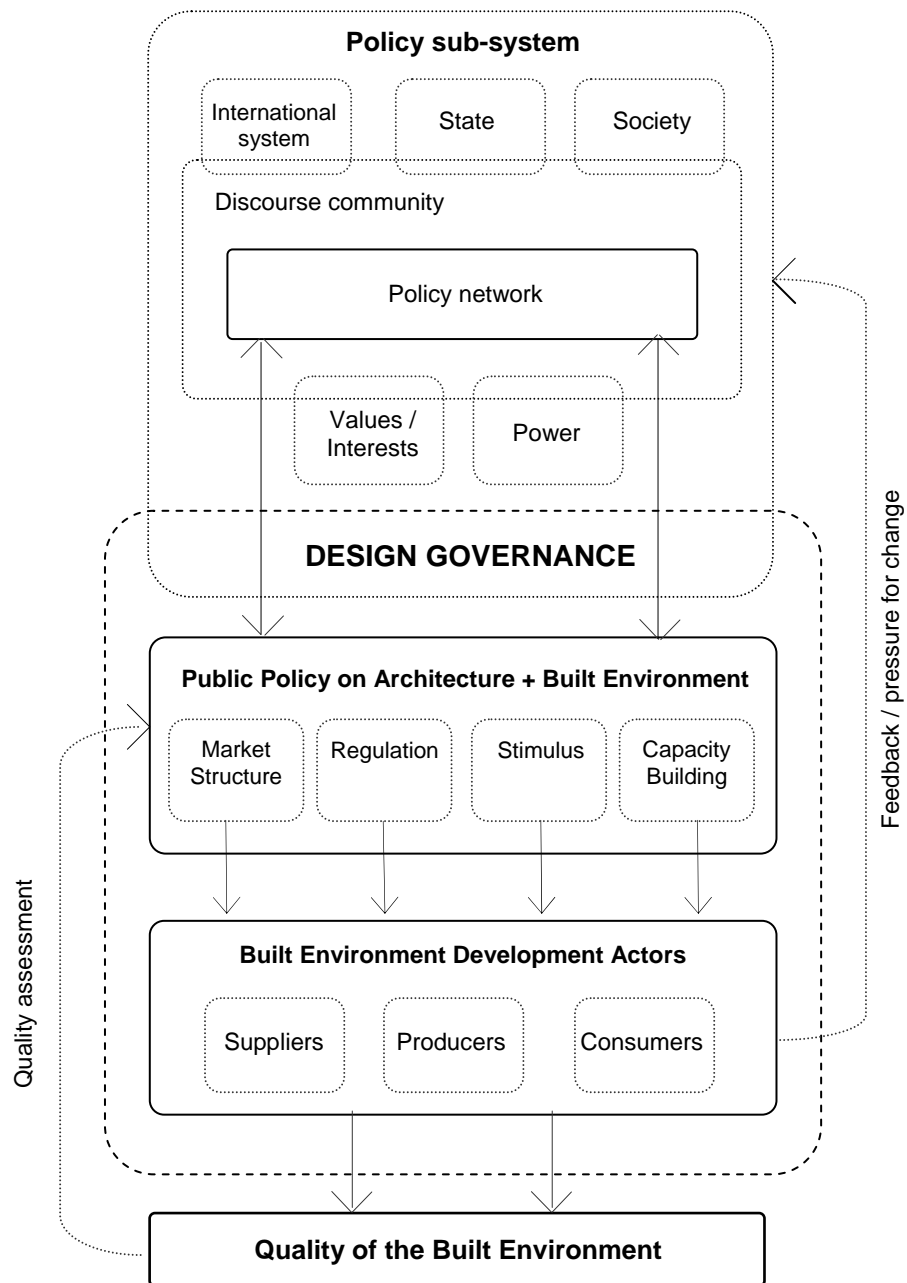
Policy sub-system

International system

State

Society

Discourse community

Policy network

Values / Interests

Power

DESIGN GOVERNANCE

Feedback / pressure for change

Public Policy on Architecture + Built Environment

Market Structure

Regulation

Stimulus

Capacity Building

Quality assessment

Built Environment Development Actors

Suppliers

Producers

Consumers

Quality of the Built Environment